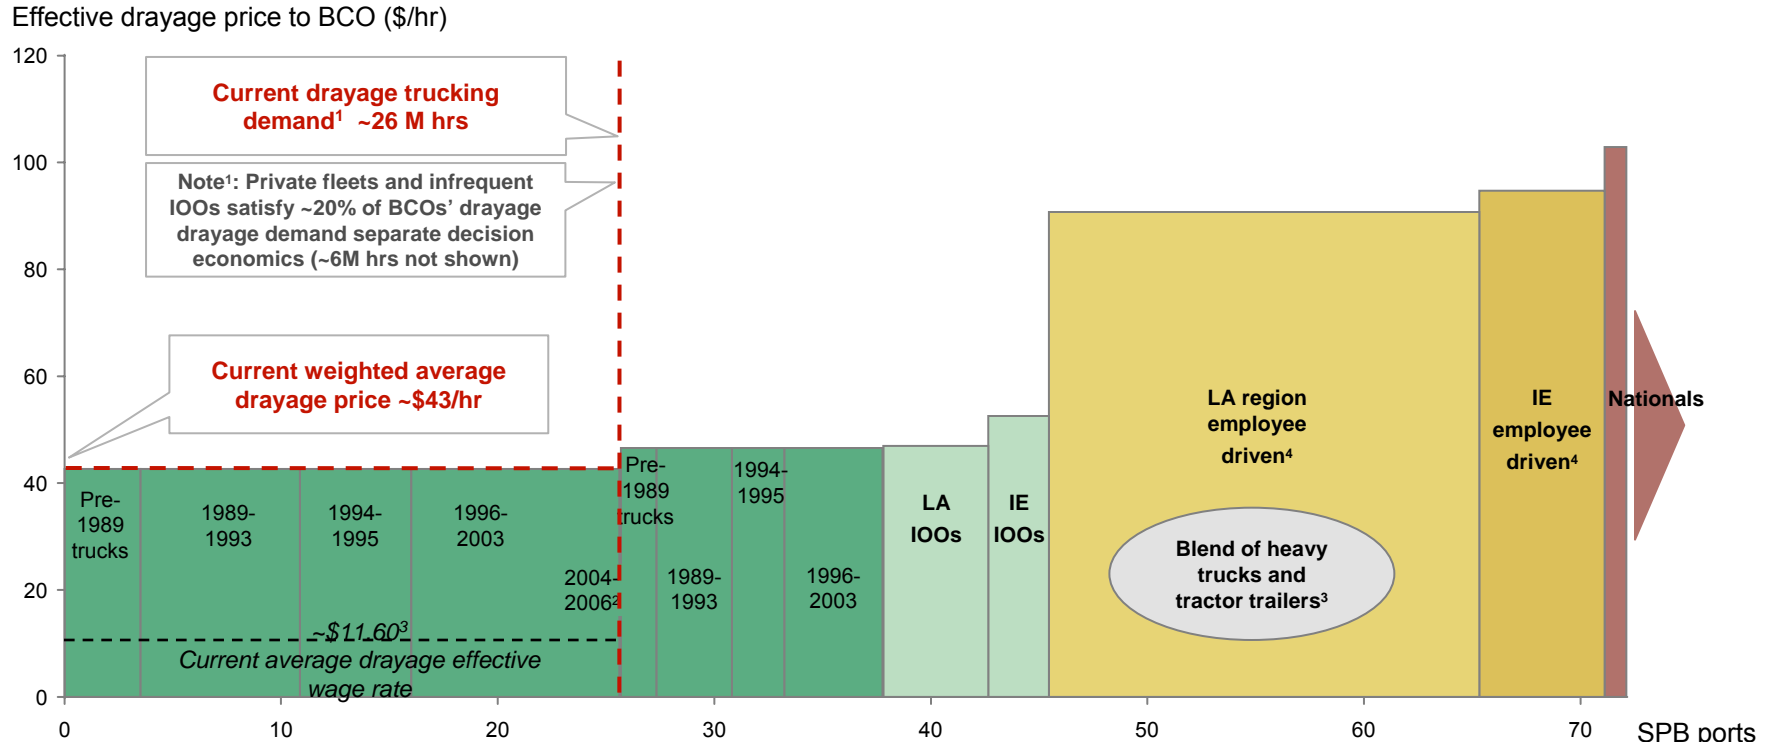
Effective drayage price to BCO ($/hr)

120
100
80
60
40
20
0

Current drayage trucking demand¹ ~26 M hrs

Note¹: Private fleets and infrequent IOOs satisfy ~20% of BCOs' drayage drayage demand separate decision economics (~6M hrs not shown)

Current weighted average drayage price ~$43/hr

Pre-1989 trucks
1989-1993
1994-1995
1996-2003
2004-2006²
~$11.60³
Current average drayage effective wage rate

Pre-1989 trucks
1994-1995
1989-1993
1996-2003

LA IOOs
IE IOOs

LA region employee driven⁴

Blend of heavy trucks and tractor trailers³

IE employee driven⁴

Nationals

0
10
20
30
40
50
60
70
SPB ports